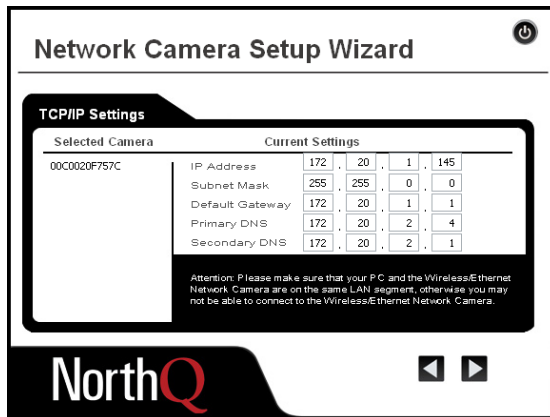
Network Camera Setup Wizard

TCP/IP Settings

| Selected Camera | Current Settings | | | | |
|---|---|---|---|---|---|
| 00C0020F757C | IP Address | 172 | 20 | 1 | 145 |
| | Subnet Mask | 255 | 255 | 0 | 0 |
| | Default Gateway | 172 | 20 | 1 | 1 |
| | Primary DNS | 172 | 20 | 2 | 4 |
| | Secondary DNS | 172 | 20 | 2 | 1 |

Attention: Please make sure that your PC and the Wireless/Ethernet Network Camera are on the same LAN segment, otherwise you may not be able to connect to the Wireless/Ethernet Network Camera.

NorthQ